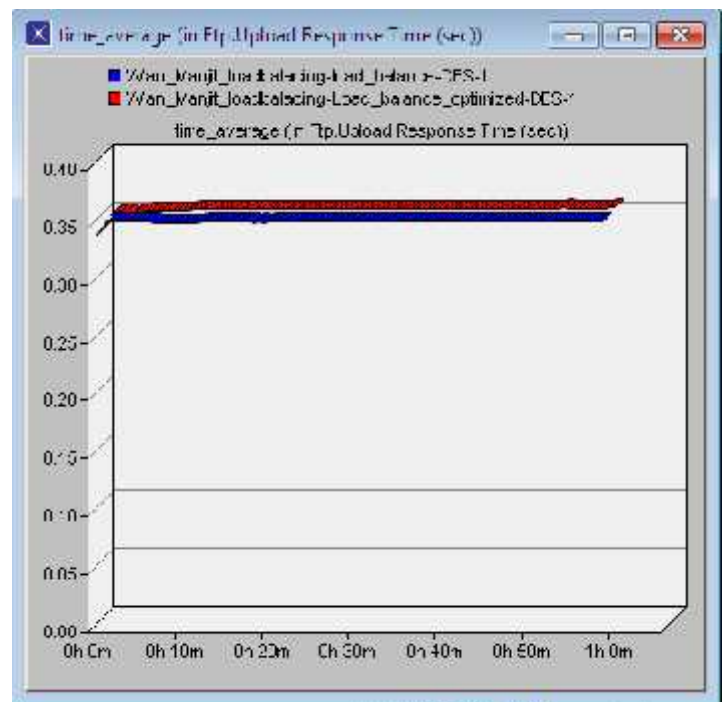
time_average (in Ftp.Upload Response Time (sec))

Wan_Manjit_loadbalancing-load_balance-DES-1
Wan_Manjit_loadbalancing-Load_balance_optimized-DES-1

time_average (in Ftp.Upload Response Time (sec))

0.40
0.35
0.30
0.25
0.20
0.15
0.10
0.05
0.00

0h 0m
0h 10m
0h 20m
0h 30m
0h 40m
0h 50m
1h 0m